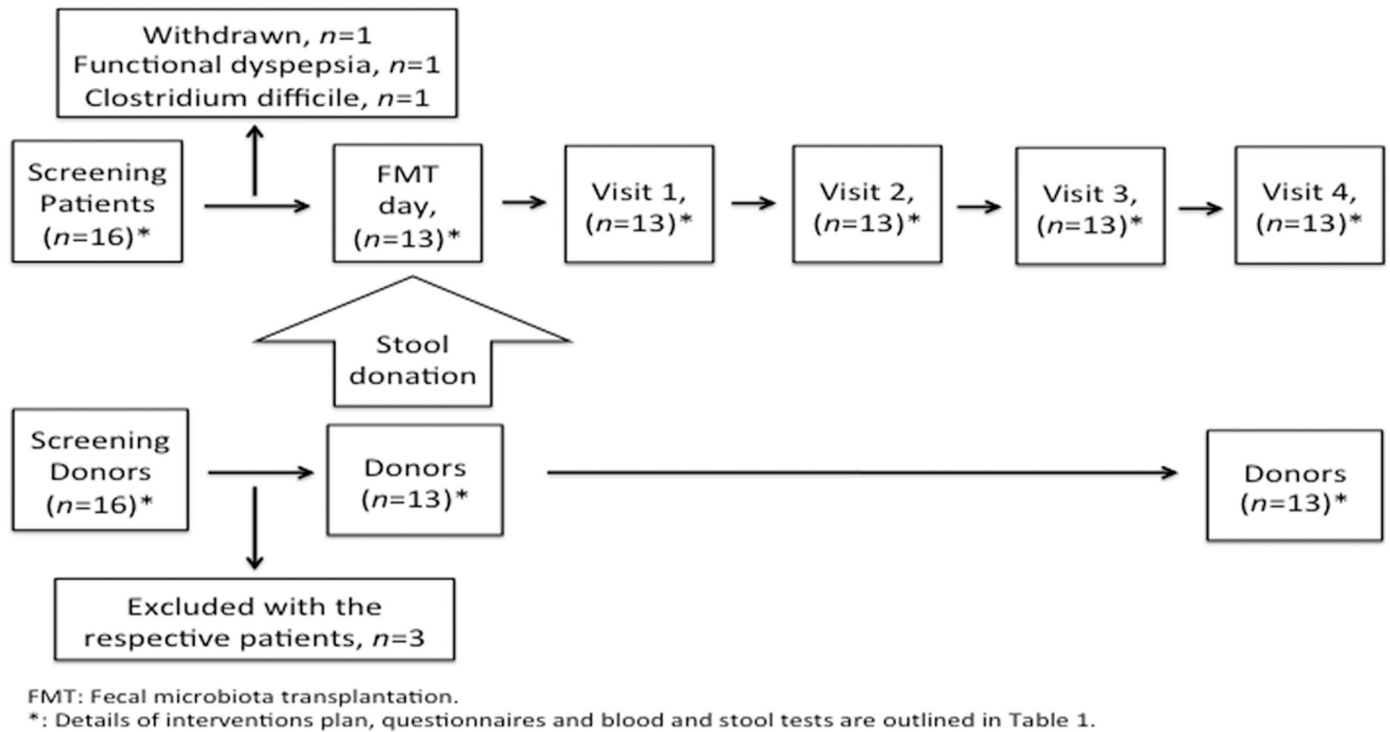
Withdrawn, $n$=1
Functional dyspepsia, $n$=1
Clostridium difficile, $n$=1

Screening Patients ($n$=16)*

FMT day, ($n$=13)*

Visit 1, ($n$=13)*

Visit 2, ($n$=13)*

Visit 3, ($n$=13)*

Visit 4, ($n$=13)*

Stool donation

Screening Donors ($n$=16)*

Donors ($n$=13)*

Donors ($n$=13)*

Excluded with the respective patients, $n$=3

FMT: Fecal microbiota transplantation.
*: Details of interventions plan, questionnaires and blood and stool tests are outlined in Table 1.